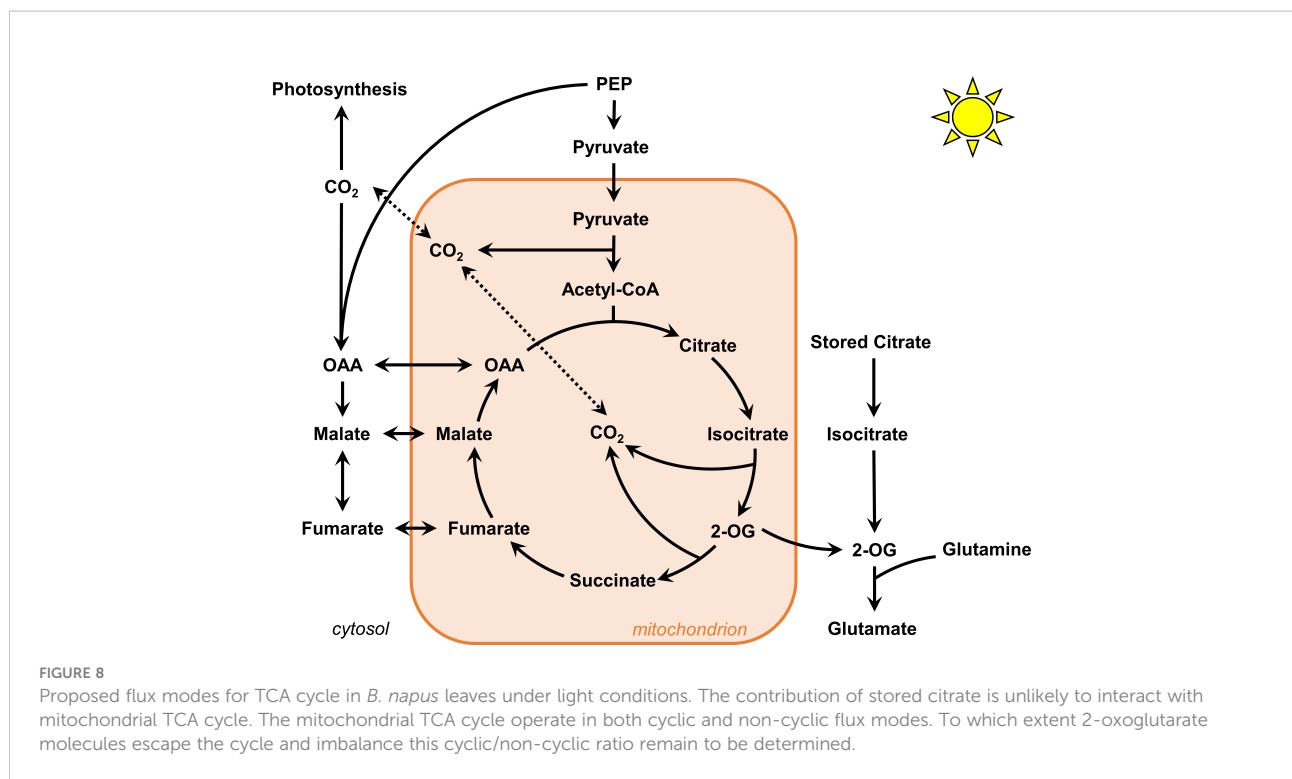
Photosynthesis
PEP
Pyruvate
$CO_2$
Pyruvate
$CO_2$
Acetyl-CoA
Citrate
Stored Citrate
OAA
OAA
Malate
Malate
$CO_2$
Isocitrate
Isocitrate
Fumarate
Fumarate
2-OG
2-OG
Glutamine
Succinate
cytosol
mitochondrion
Glutamate

FIGURE 8
Proposed flux modes for TCA cycle in B. napus leaves under light conditions. The contribution of stored citrate is unlikely to interact with mitochondrial TCA cycle. The mitochondrial TCA cycle operate in both cyclic and non-cyclic flux modes. To which extent 2-oxoglutarate molecules escape the cycle and imbalance this cyclic/non-cyclic ratio remain to be determined.